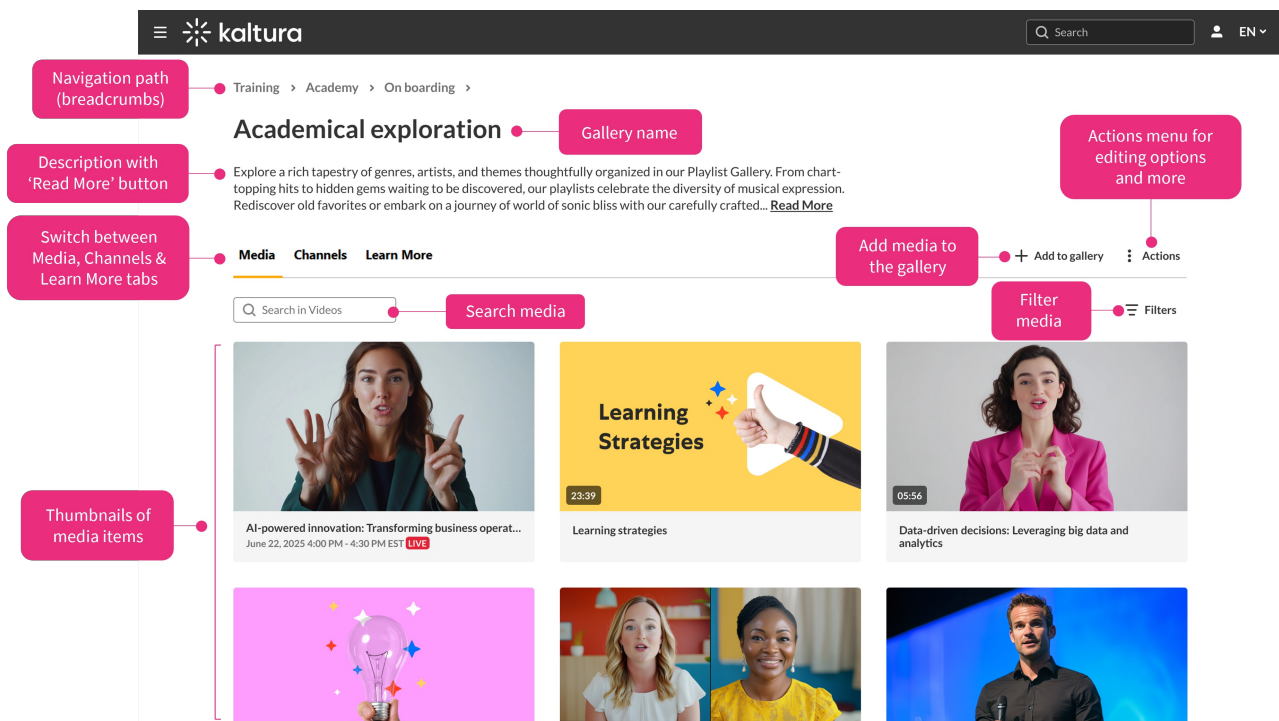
kaltura

Search

EN

Navigation path (breadcrumbs)

Training › Academy › On boarding ›

Academical exploration

Gallery name

Actions menu for editing options and more

Description with 'Read More' button

Explore a rich tapestry of genres, artists, and themes thoughtfully organized in our Playlist Gallery. From chart-topping hits to hidden gems waiting to be discovered, our playlists celebrate the diversity of musical expression. Rediscover old favorites or embark on a journey of world of sonic bliss with our carefully crafted... Read More

Switch between Media, Channels & Learn More tabs

Media Channels Learn More

Add media to the gallery

+ Add to gallery

Actions

Search in Videos

Search media

Filter media

Filters

Thumbnails of media items

AI-powered innovation: Transforming business operat...
June 22, 2025 4:00 PM - 4:30 PM EST LIVE

Learning Strategies

23:39

Learning strategies

05:56

Data-driven decisions: Leveraging big data and analytics